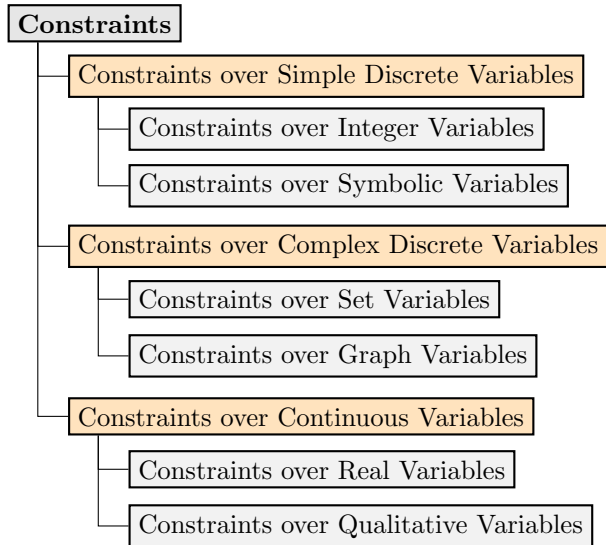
Constraints

Constraints over Simple Discrete Variables

Constraints over Integer Variables

Constraints over Symbolic Variables

Constraints over Complex Discrete Variables

Constraints over Set Variables

Constraints over Graph Variables

Constraints over Continuous Variables

Constraints over Real Variables

Constraints over Qualitative Variables